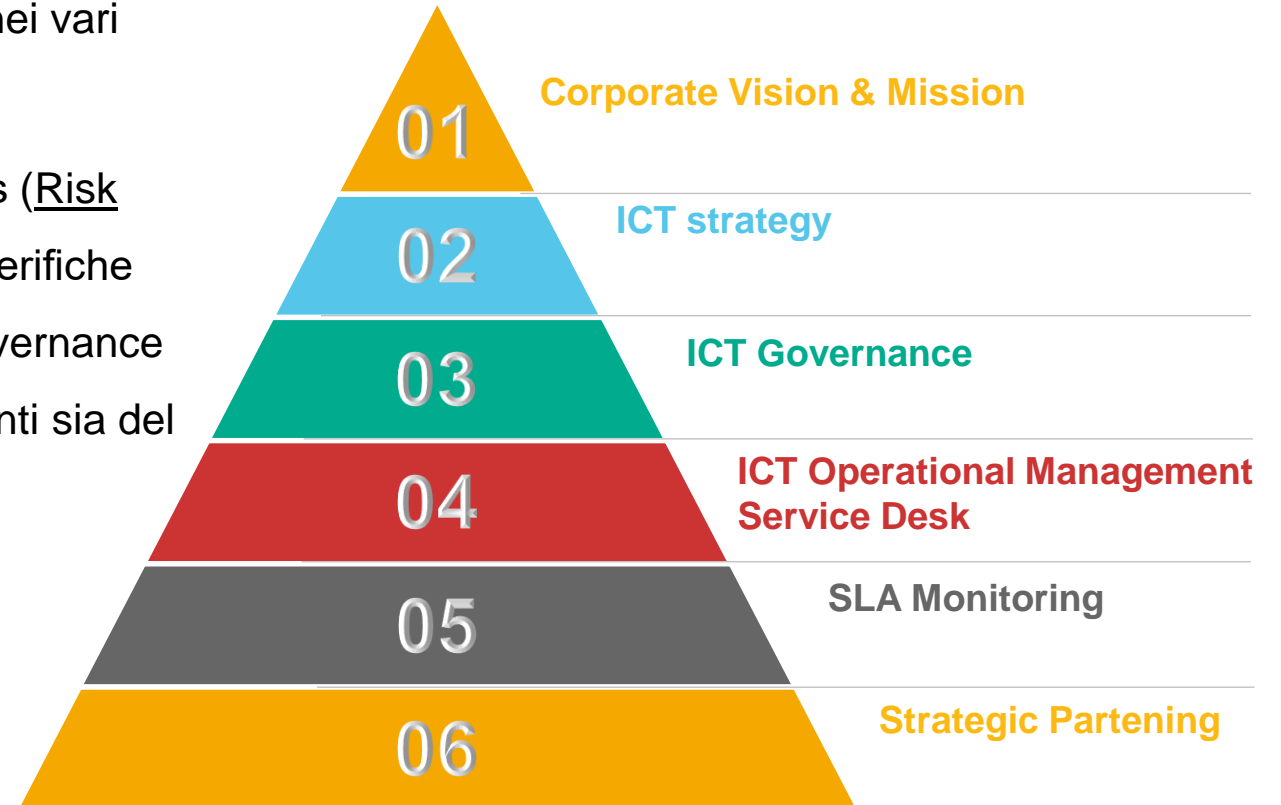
nei vari

s (Risk
erifiche
vernance
nti sia del

01
Corporate Vision & Mission

02
ICT strategy

03
ICT Governance

04
ICT Operational Management
Service Desk

05
SLA Monitoring

06
Strategic Partening